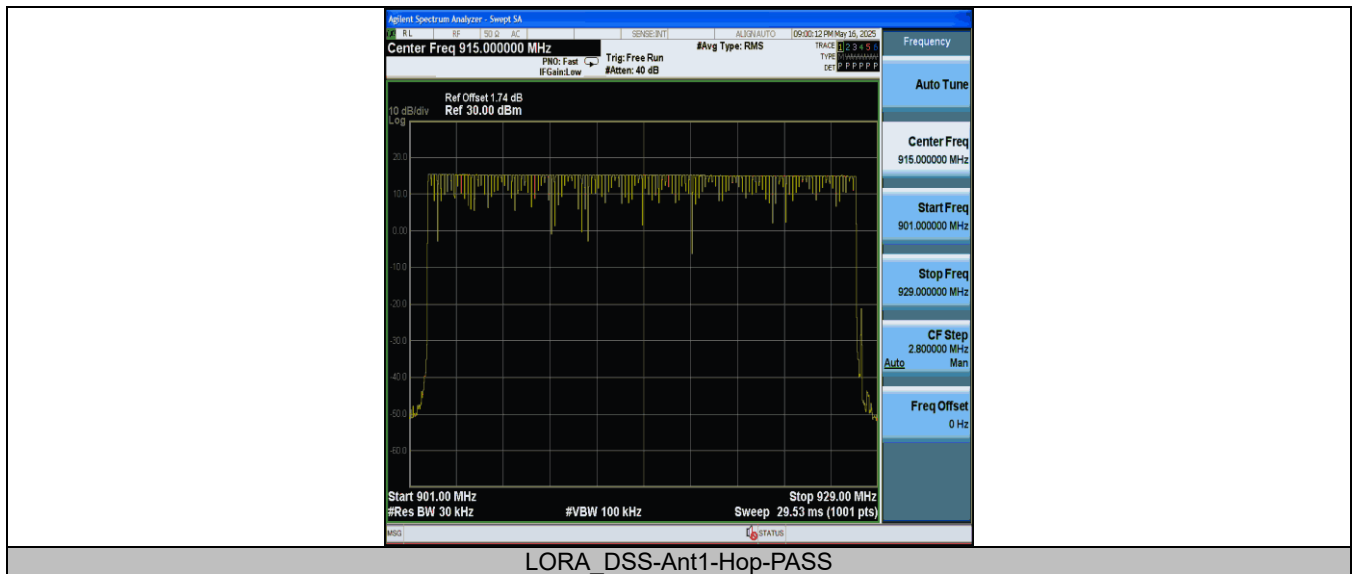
Agilent Spectrum Analyzer - Swept SA
RL RF 50 Ω AC SENSE:INT ALIGN AUTO 09:00:12 PM May 16, 2025
Center Freq 915.000000 MHz
PNO: Fast IFGain:Low
Trig: Free Run
#Atten: 40 dB
#Avg Type: RMS
TRACE 1 2 3 4 5 6
TYPE
DET P P P P P P
Frequency

Ref Offset 1.74 dB
10 dB/div Ref 30.00 dBm
Log
20.0
10.0
0.00
-10.0
-20.0
-30.0
-40.0
-50.0
-60.0

Start 901.00 MHz
#Res BW 30 kHz
#VBW 100 kHz
Stop 929.00 MHz
Sweep 29.53 ms (1001 pts)

Auto Tune
Center Freq
915.000000 MHz
Start Freq
901.000000 MHz
Stop Freq
929.000000 MHz
CF Step
2.800000 MHz
Auto Man
Freq Offset
0 Hz

MSG
STATUS

LORA_DSS-Ant1-Hop-PASS